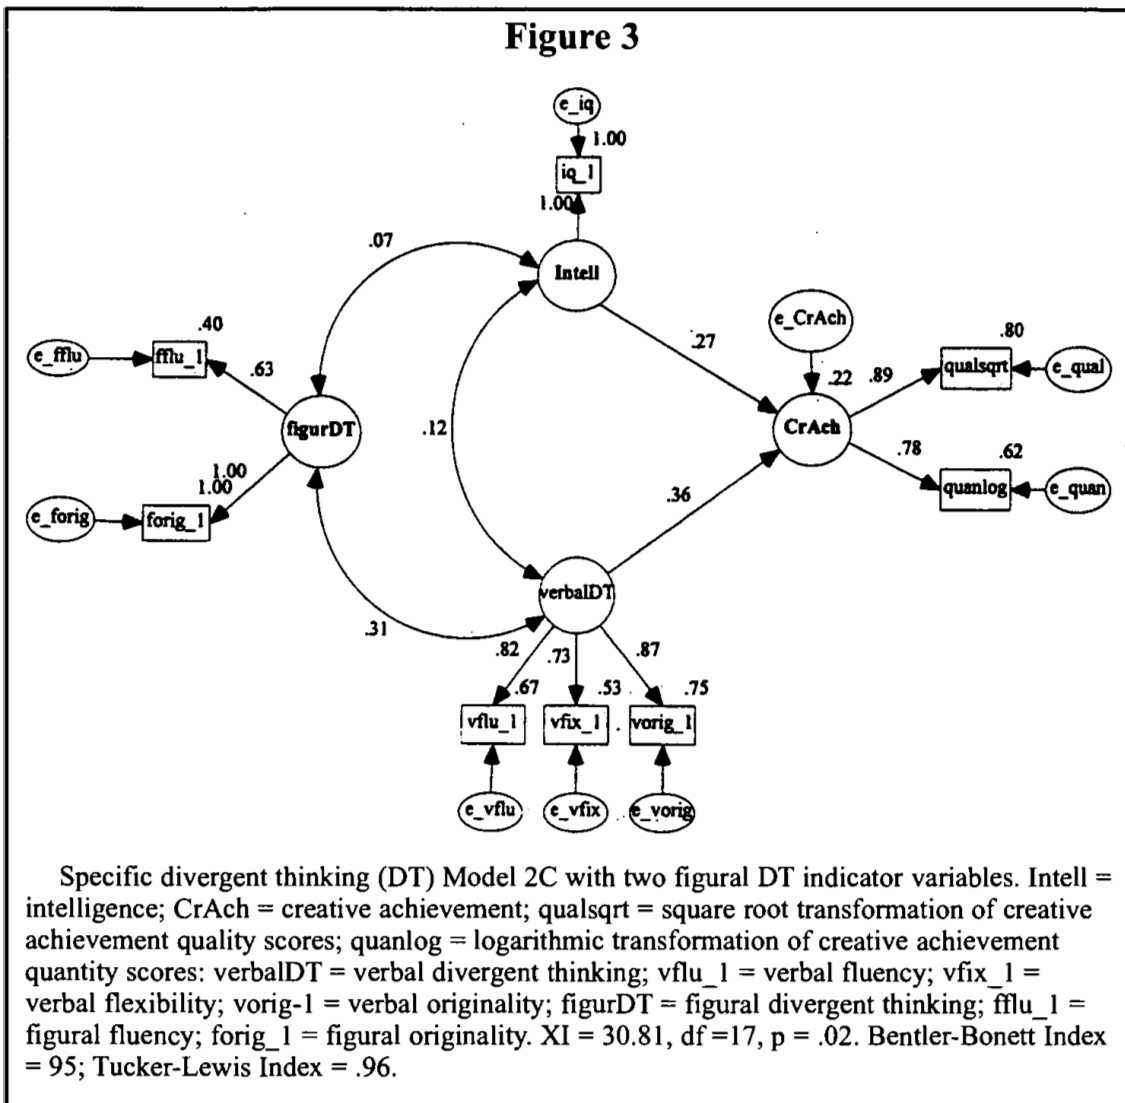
Figure 3

e_iq
1.00
iq_1
1.00
.07
Intell
.40
e_fflu
fflu_1
.63
figurDT
1.00
1.00
e_forig
forig_1
.12
.27
e_CrAch
.22
.89
.80
qualsqrt
e_qual
CrAch
.78
.62
quanlog
e_quan
.36
verbalDT
.31
.82
.73
.87
.67
.53
.75
vflu_1
vfix_1
vorig_1
e_vflu
e_vfix
e_vorig

Specific divergent thinking (DT) Model 2C with two figural DT indicator variables. Intell = intelligence; CrAch = creative achievement; qualsqrt = square root transformation of creative achievement quality scores; quanlog = logarithmic transformation of creative achievement quantity scores: verbalDT = verbal divergent thinking; vflu_1 = verbal fluency; vfix_1 = verbal flexibility; vorig-1 = verbal originality; figurDT = figural divergent thinking; fflu_1 = figural fluency; forig_1 = figural originality. XI = 30.81, df =17, p = .02. Bentler-Bonett Index = 95; Tucker-Lewis Index = .96.